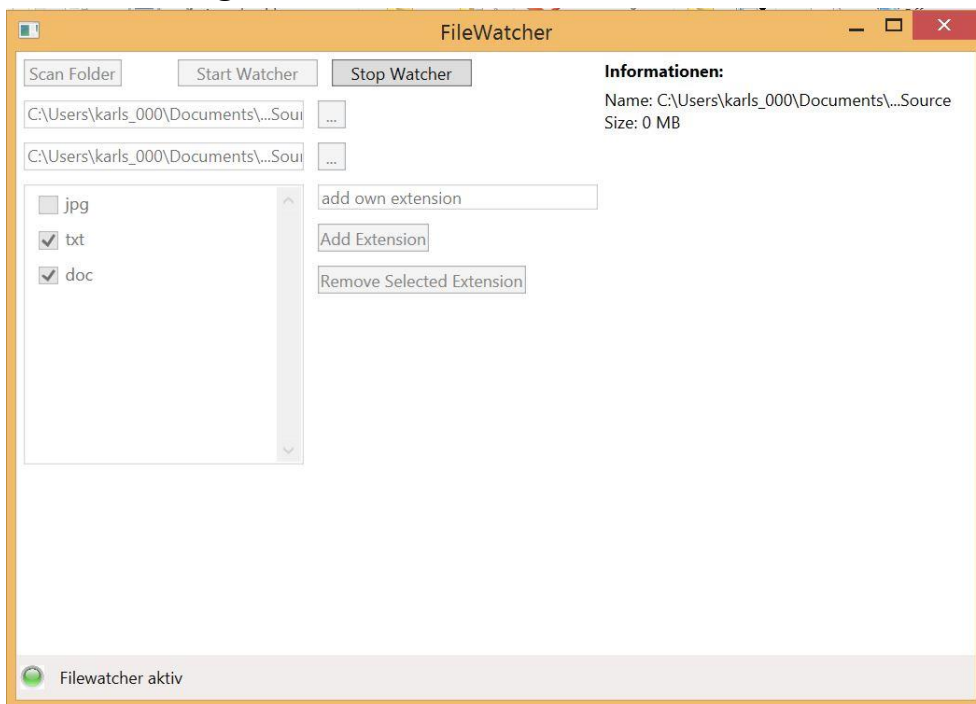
FileWatcher

Scan Folder

Start Watcher

Stop Watcher

C:\Users\karls_000\Documents\...Sour

...

C:\Users\karls_000\Documents\...Sour

...

jpg

txt

doc

add own extension

Add Extension

Remove Selected Extension

Informationen:

Name: C:\Users\karls_000\Documents\...Source
Size: 0 MB

Filewatcher aktiv